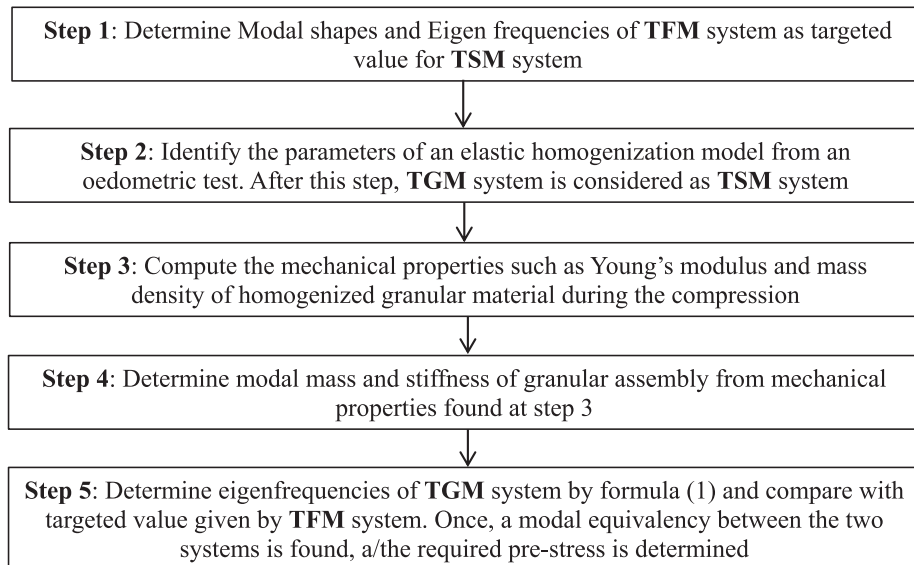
**Step 1**: Determine Modal shapes and Eigen frequencies of **TFM** system as targeted value for **TSM** system

**Step 2**: Identify the parameters of an elastic homogenization model from an oedometric test. After this step, **TGM** system is considered as **TSM** system

**Step 3**: Compute the mechanical properties such as Young's modulus and mass density of homogenized granular material during the compression

**Step 4**: Determine modal mass and stiffness of granular assembly from mechanical properties found at step 3

**Step 5**: Determine eigenfrequencies of **TGM** system by formula (1) and compare with targeted value given by **TFM** system. Once, a modal equivalency between the two systems is found, a/the required pre-stress is determined